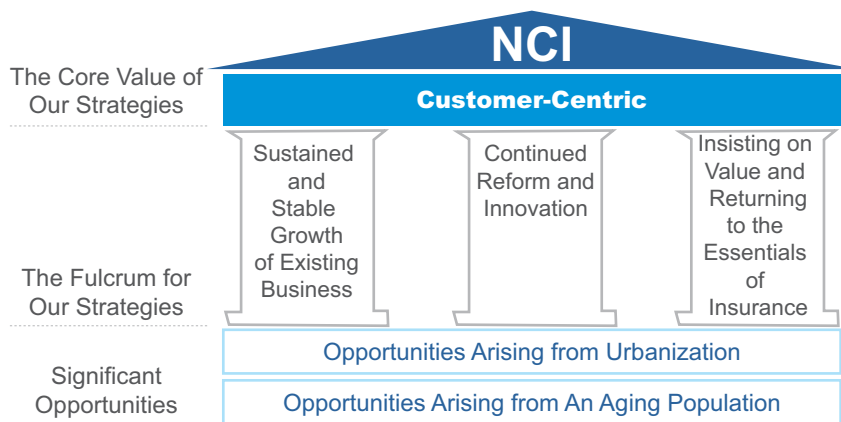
NCI

The Core Value of Our Strategies

Customer-Centric

Sustained and Stable Growth of Existing Business

Continued Reform and Innovation

Insisting on Value and Returning to the Essentials of Insurance

The Fulcrum for Our Strategies

Significant Opportunities

Opportunities Arising from Urbanization

Opportunities Arising from An Aging Population